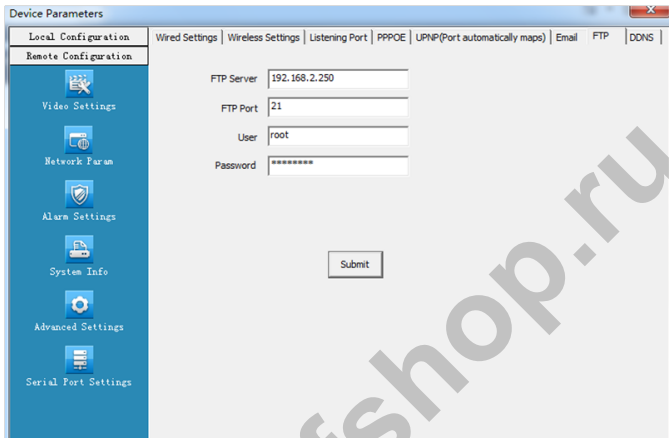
Device Parameters

Local Configuration
Remote Configuration
Video Settings
Network Param
Alarm Settings
System Info
Advanced Settings
Serial Port Settings

Wired Settings | Wireless Settings | Listening Port | PPPOE | UPNP(Port automatically maps) | Email | FTP | DDNS

FTP Server 192.168.2.250
FTP Port 21
User root
Password ********

Submit

fshop.ru